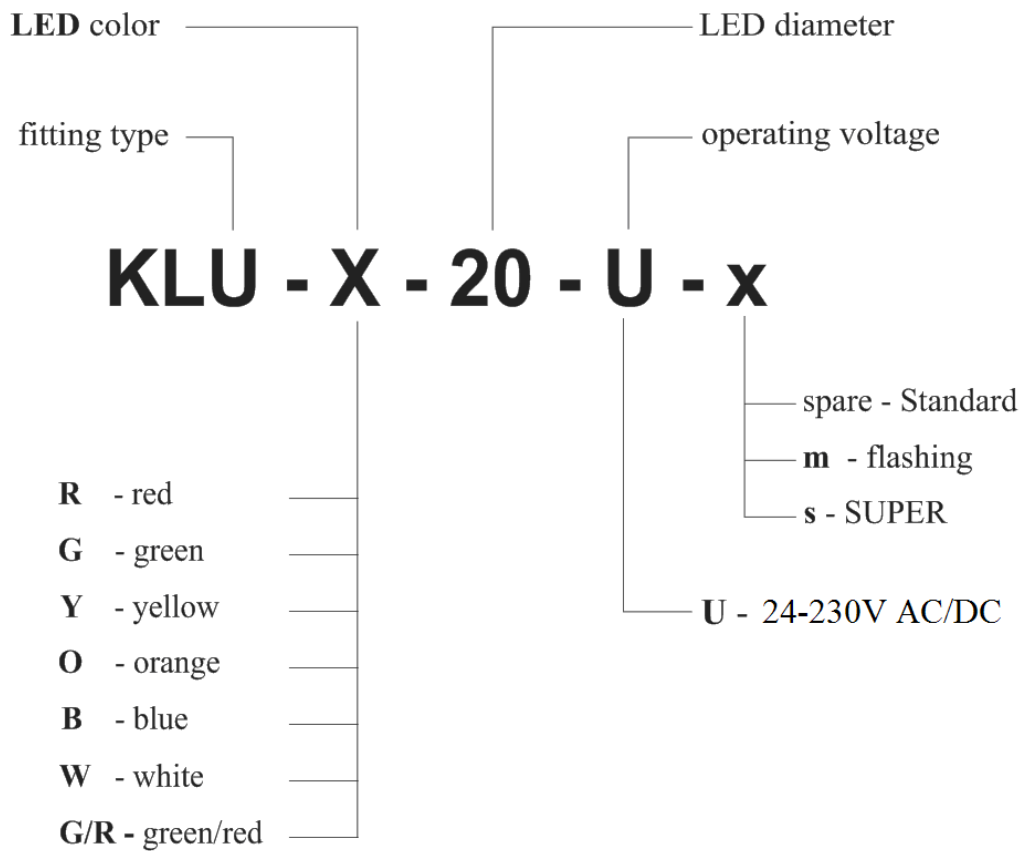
LED color

LED diameter

fitting type

operating voltage

KLU - X - 20 - U - x

spare - Standard
m - flashing
s - SUPER

R - red
G - green
Y - yellow
O - orange
B - blue
W - white
G/R - green/red

U - 24-230V AC/DC